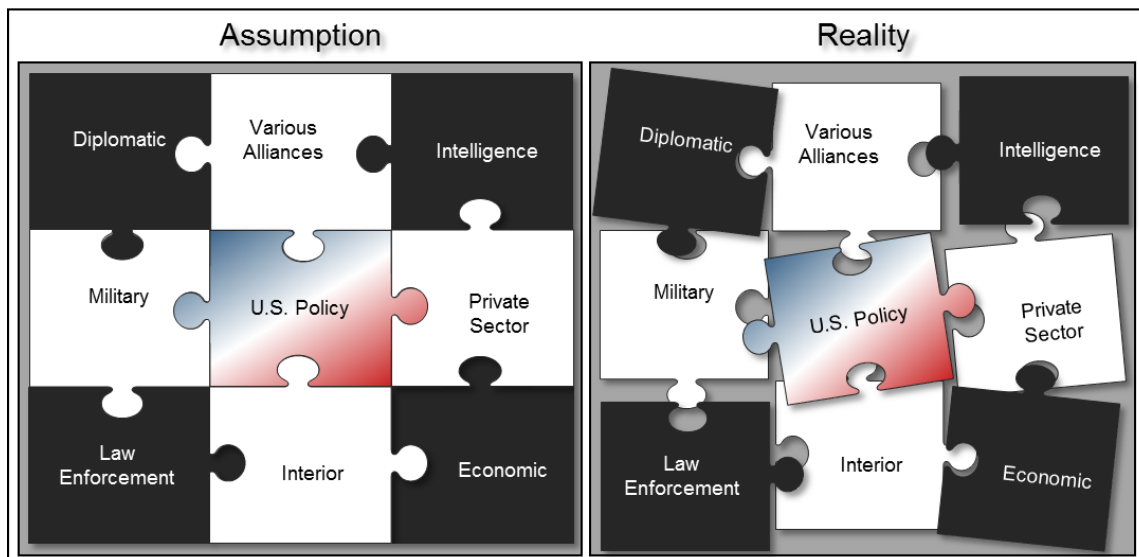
Assumption

Diplomatic

Various Alliances

Intelligence

Military

U.S. Policy

Private Sector

Law Enforcement

Interior

Economic

Reality

Diplomatic

Various Alliances

Intelligence

Military

U.S. Policy

Private Sector

Law Enforcement

Interior

Economic